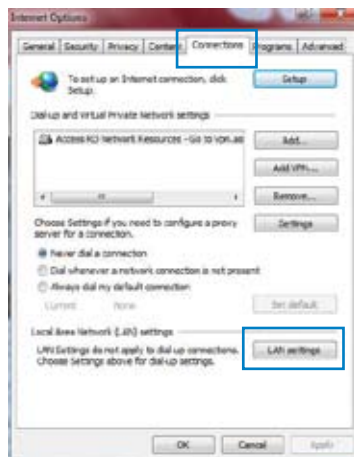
Internet Options

General | Security | Privacy | Content | Connections | Programs | Advanced

To set up an Internet connection, click Setup.

Setup

Dial-up and Virtual Private Network settings

Access RD Network Resources - Go to vpn.ae

Add...

Add VPN...

Remove...

Choose Settings if you need to configure a proxy server for a connection.

Settings

Never dial a connection

Dial whenever a network connection is not present

Always dial my default connection

Current None

Set default

Local Area Network (LAN) settings

LAN Settings do not apply to dial-up connections. Choose Settings above for dial-up settings.

LAN settings

OK Cancel Apply